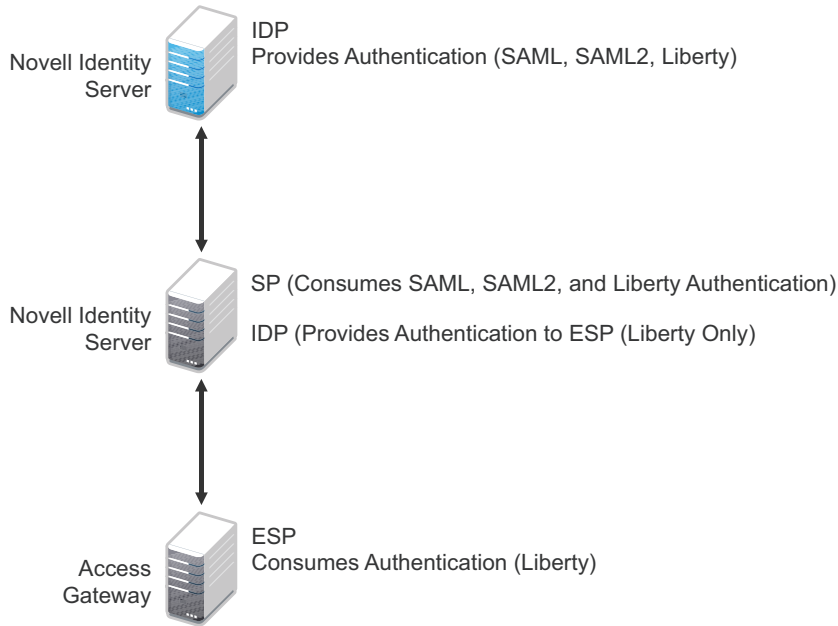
Novell Identity Server

IDP
Provides Authentication (SAML, SAML2, Liberty)

Novell Identity Server

SP (Consumes SAML, SAML2, and Liberty Authentication)

IDP (Provides Authentication to ESP (Liberty Only)

Access Gateway

ESP
Consumes Authentication (Liberty)